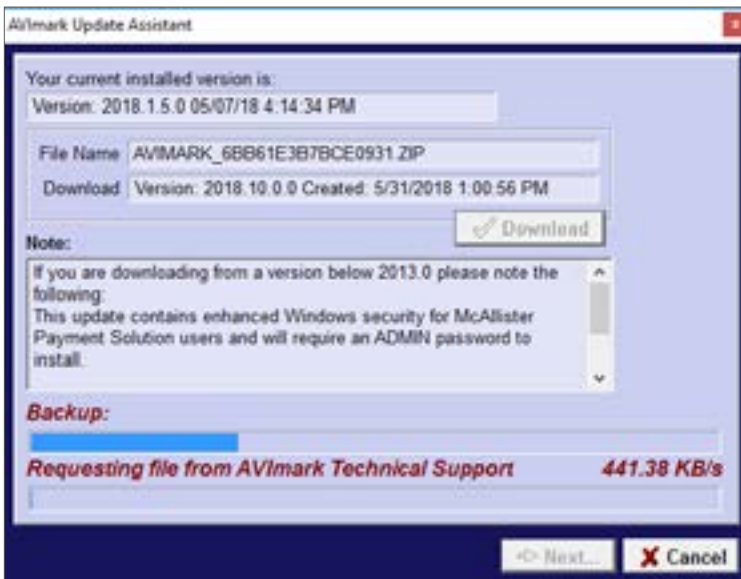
AVImark Update Assistant

Your current installed version is:

Version: 2018.1.5.0 05/07/18 4:14:34 PM

File Name AVIMARK_6BB61E3B7BCE0931.ZIP

Download Version: 2018.10.0.0 Created: 5/31/2018 1:00:56 PM

Download

Note:

If you are downloading from a version below 2013.0 please note the following:
This update contains enhanced Windows security for McAllister Payment Solution users and will require an ADMIN password to install.

Backup:

Requesting file from AVImark Technical Support 441.38 KB/s

Next...

Cancel